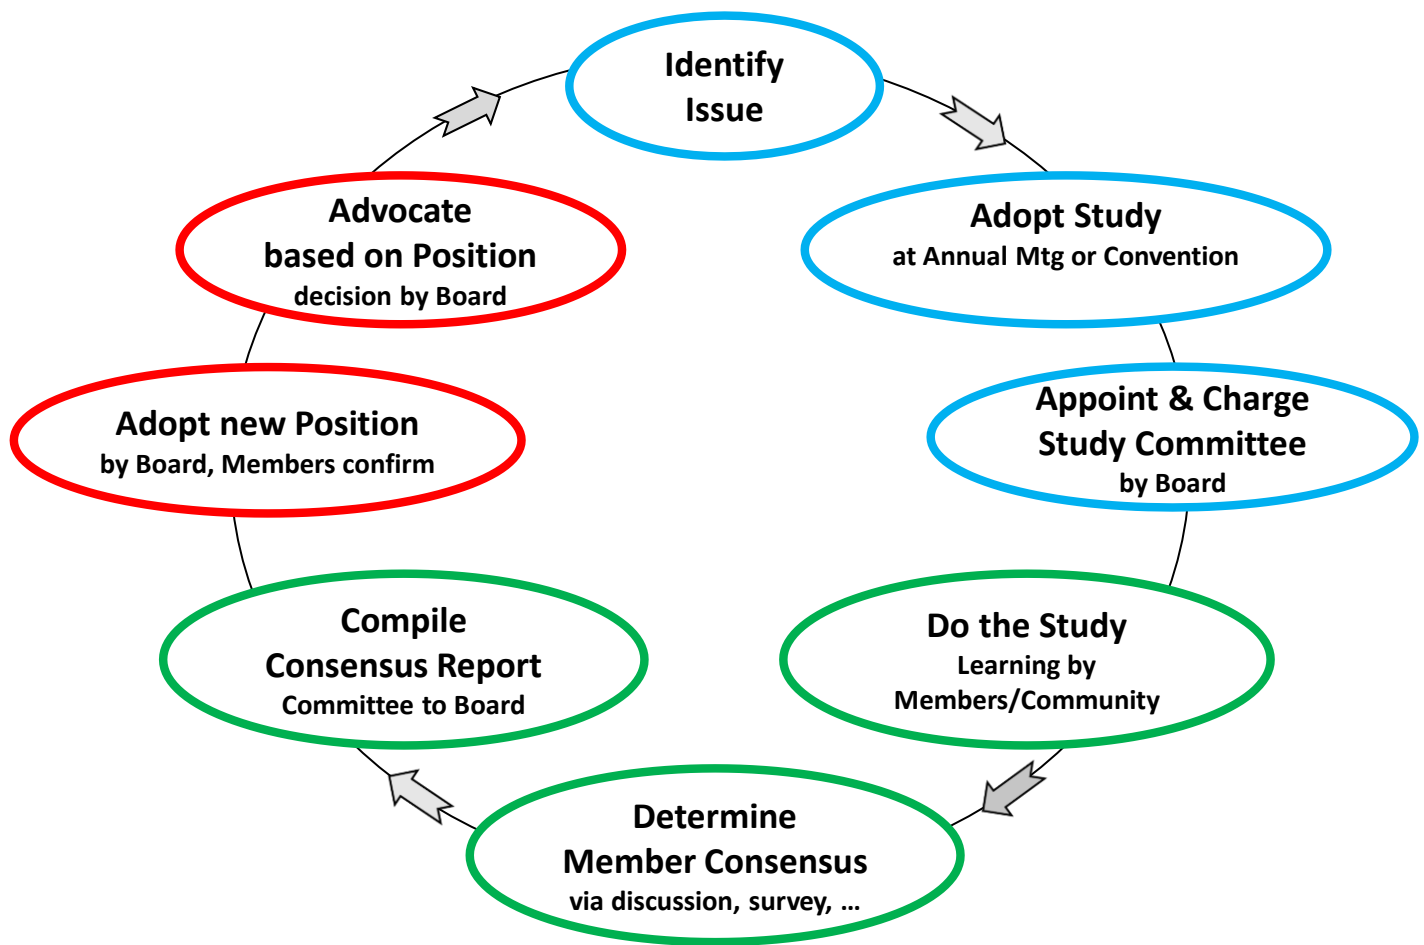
Identify Issue

Adopt Study
at Annual Mtg or Convention

Appoint & Charge Study Committee
by Board

Do the Study
Learning by Members/Community

Determine Member Consensus
via discussion, survey, …

Compile Consensus Report
Committee to Board

Adopt new Position
by Board, Members confirm

Advocate based on Position
decision by Board